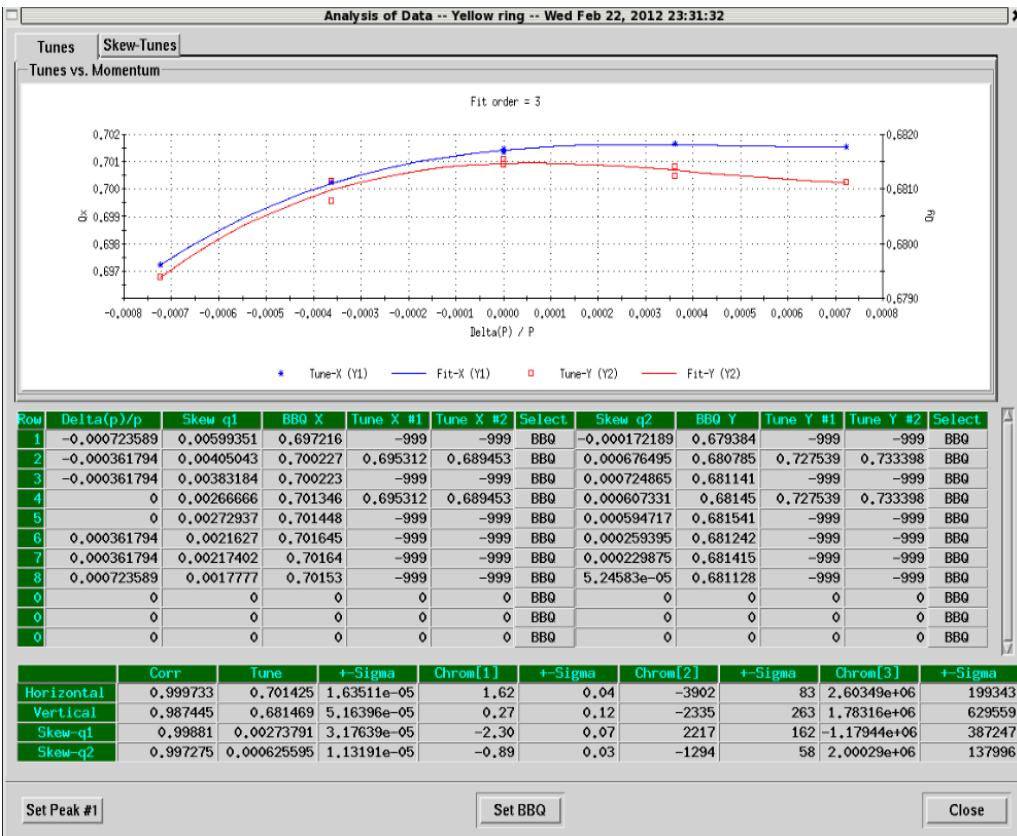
Analysis of Data -- Yellow ring -- Wed Feb 22, 2012 23:31:32

Tunes | Skew-Tunes

Tunes vs. Momentum

Fit order = 3

0,702
0,701
0,700
0,699
0,698
0,697

Qx

0,6820
0,6810
0,6800
0,6790

Qy

-0,0008 -0,0007 -0,0006 -0,0005 -0,0004 -0,0003 -0,0002 -0,0001 0,0000 0,0001 0,0002 0,0003 0,0004 0,0005 0,0006 0,0007 0,0008

Delta(P) / P

Tune-X (Y1) Fit-X (Y1) Tune-Y (Y2) Fit-Y (Y2)

| Row | Delta(p)/p | Skew q1 | BBQ X | Tune X #1 | Tune X #2 | Select | Skew q2 | BBQ Y | Tune Y #1 | Tune Y #2 | Select |
|---|---|---|---|---|---|---|---|---|---|---|---|
| 1 | -0,000723589 | 0,00599351 | 0,697216 | -999 | -999 | BBQ | -0,000172189 | 0,679384 | -999 | -999 | BBQ |
| 2 | -0,000361794 | 0,00405043 | 0,700227 | 0,695312 | 0,689453 | BBQ | 0,000676495 | 0,680785 | 0,727539 | 0,733398 | BBQ |
| 3 | -0,000361794 | 0,00383184 | 0,700223 | -999 | -999 | BBQ | 0,000724865 | 0,681141 | -999 | -999 | BBQ |
| 4 | 0 | 0,00266666 | 0,701346 | 0,695312 | 0,689453 | BBQ | 0,000607331 | 0,68145 | 0,727539 | 0,733398 | BBQ |
| 5 | 0 | 0,00272937 | 0,701448 | -999 | -999 | BBQ | 0,000594717 | 0,681541 | -999 | -999 | BBQ |
| 6 | 0,000361794 | 0,0021627 | 0,701645 | -999 | -999 | BBQ | 0,000259395 | 0,681242 | -999 | -999 | BBQ |
| 7 | 0,000361794 | 0,00217402 | 0,70164 | -999 | -999 | BBQ | 0,000229875 | 0,681415 | -999 | -999 | BBQ |
| 8 | 0,000723589 | 0,0017777 | 0,70153 | -999 | -999 | BBQ | 5,24583e-05 | 0,681128 | -999 | -999 | BBQ |
| 0 | 0 | 0 | 0 | 0 | 0 | BBQ | 0 | 0 | 0 | 0 | BBQ |
| 0 | 0 | 0 | 0 | 0 | 0 | BBQ | 0 | 0 | 0 | 0 | BBQ |
| 0 | 0 | 0 | 0 | 0 | 0 | BBQ | 0 | 0 | 0 | 0 | BBQ |

| | Corr | Tune | +-Sigma | Chrom[1] | +-Sigma | Chrom[2] | +-Sigma | Chrom[3] | +-Sigma |
|---|---|---|---|---|---|---|---|---|---|
| Horizontal | 0,999733 | 0,701425 | 1,63511e-05 | 1,62 | 0,04 | -3902 | 83 | 2,60349e+06 | 199343 |
| Vertical | 0,987445 | 0,681469 | 5,16396e-05 | 0,27 | 0,12 | -2335 | 263 | 1,78316e+06 | 629559 |
| Skew-q1 | 0,99881 | 0,00273791 | 3,17639e-05 | -2,30 | 0,07 | 2217 | 162 | -1,17944e+06 | 387247 |
| Skew-q2 | 0,997275 | 0,000625595 | 1,13191e-05 | -0,89 | 0,03 | -1294 | 58 | 2,00029e+06 | 137996 |

Set Peak #1 Set BBQ Close